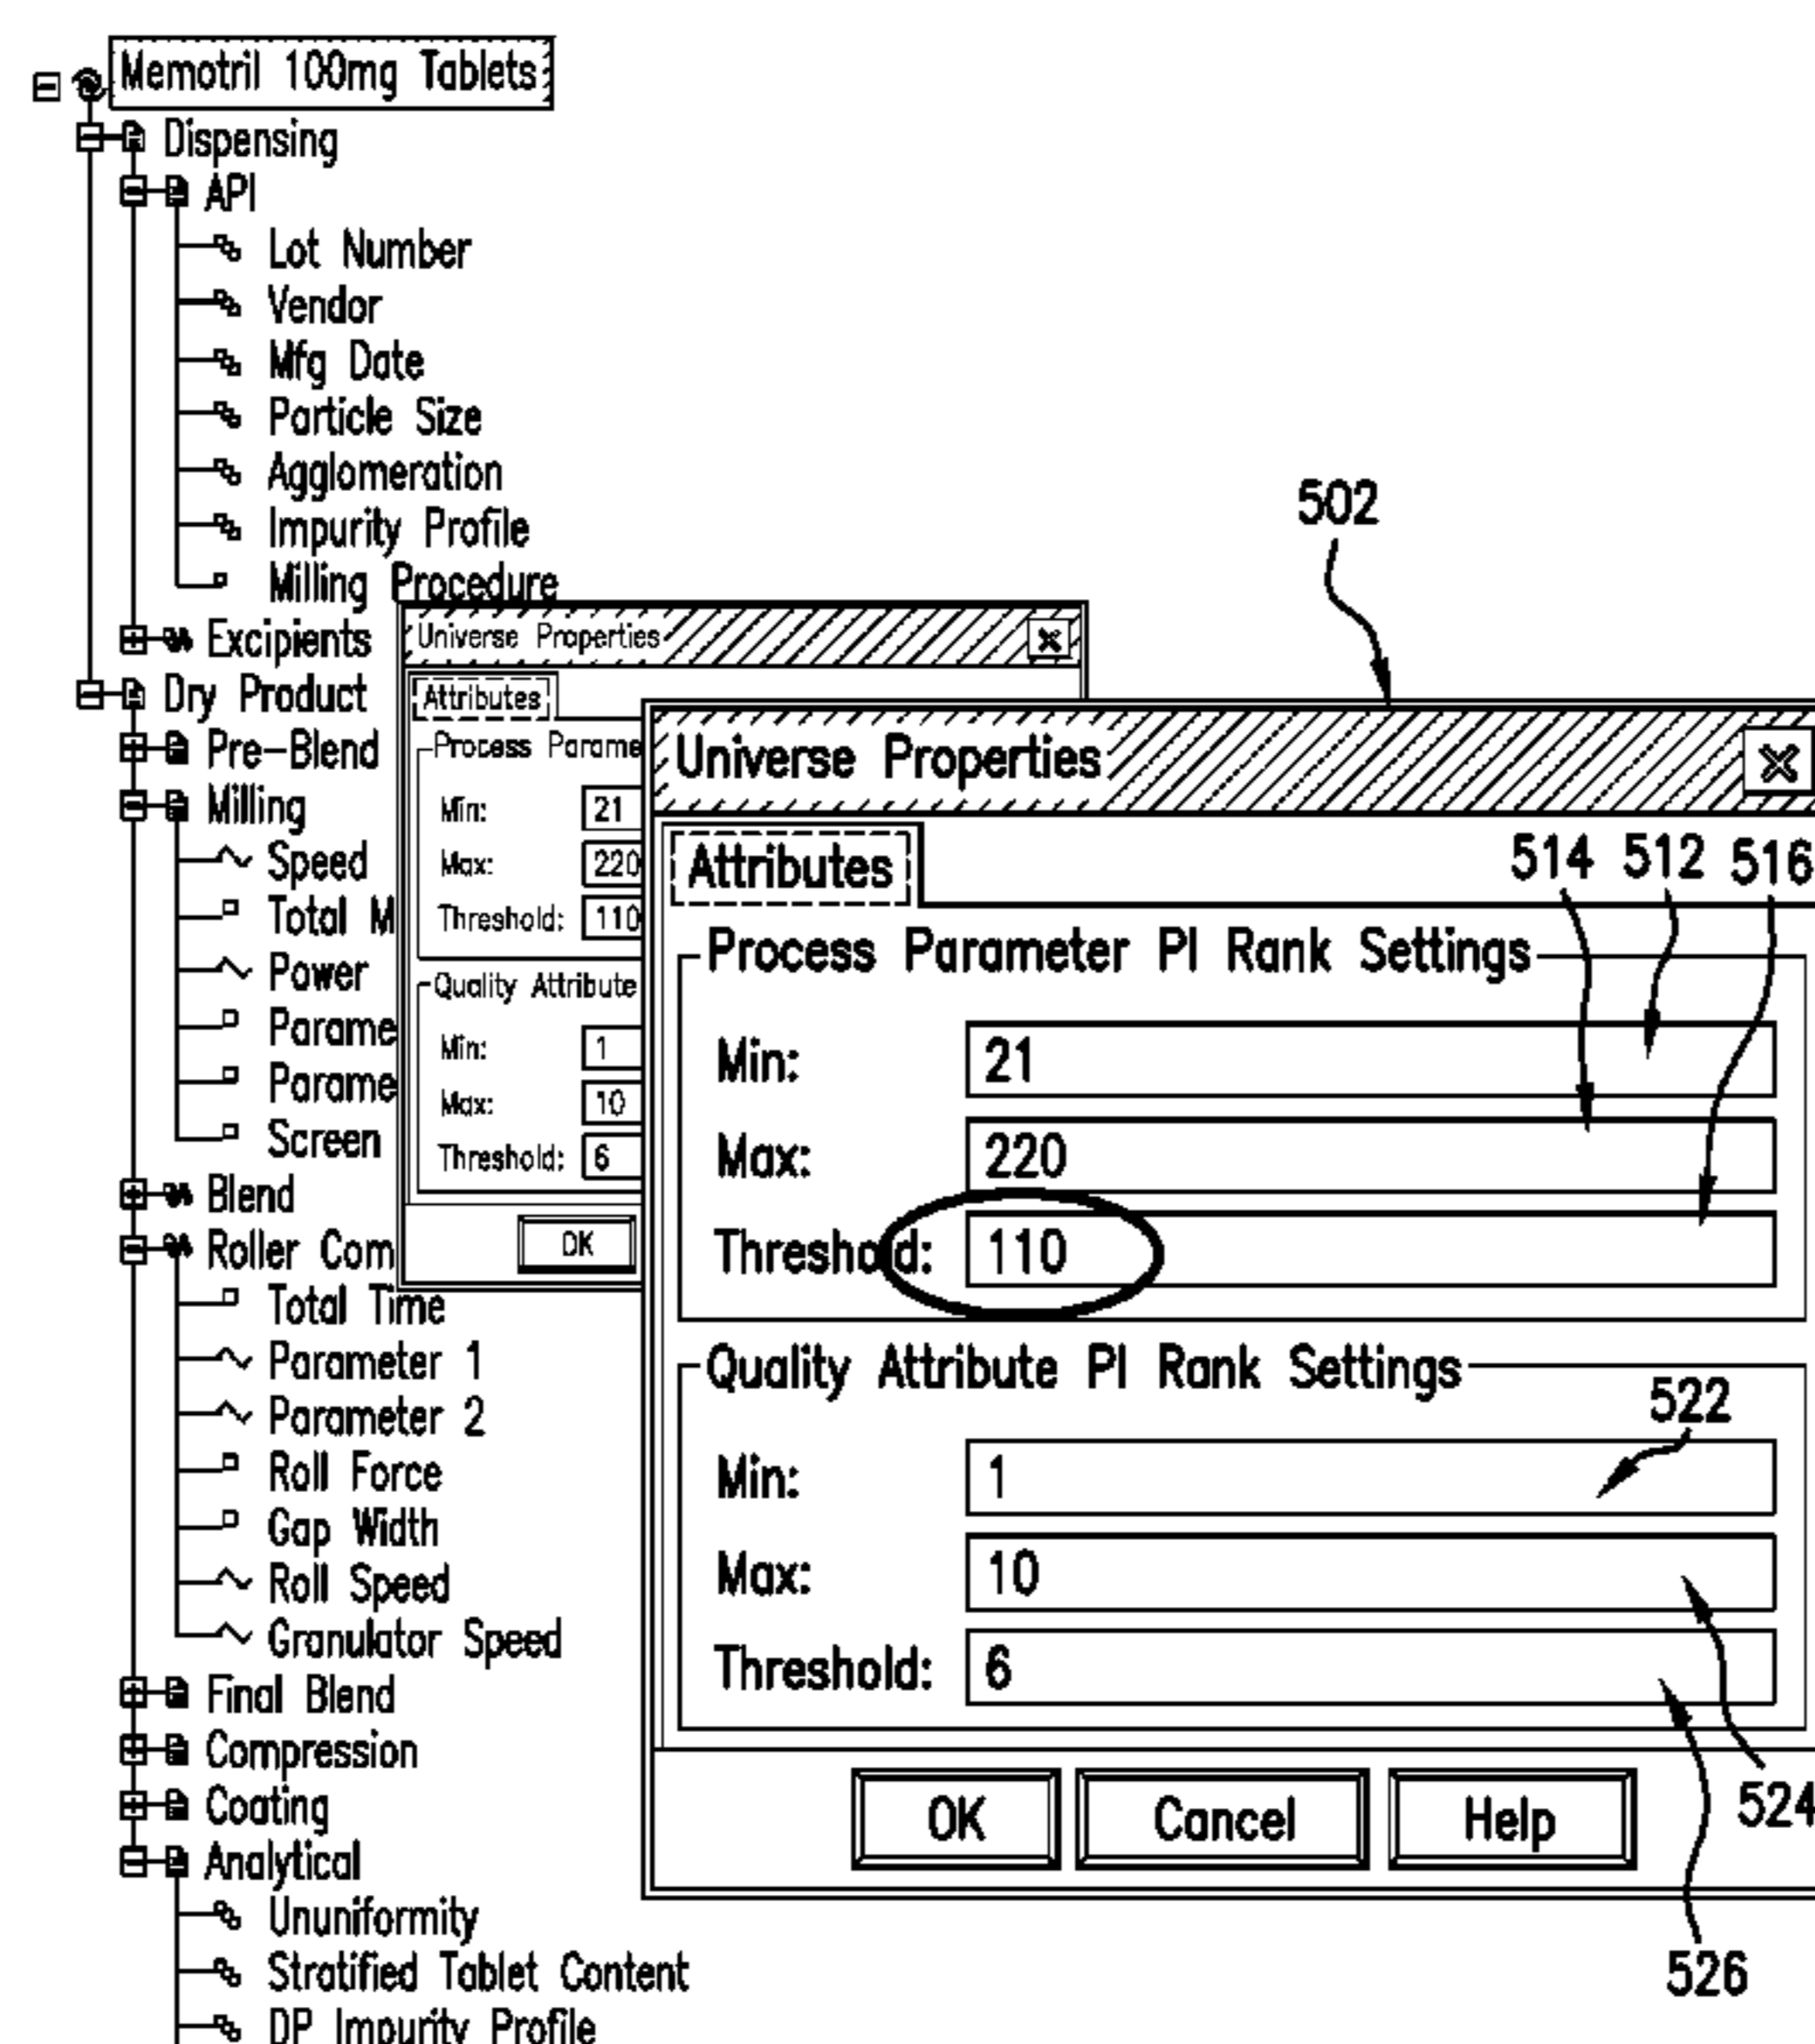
Memotril 100mg Tablets
Dispensing
API
Lot Number
Vendor
Mfg Date
Particle Size
Agglomeration
Impurity Profile
Milling Procedure
Excipients
Dry Product
Pre-Blend
Milling
Speed
Total M
Power
Parame
Parame
Screen
Blend
Roller Com
Total Time
Parameter 1
Parameter 2
Roll Force
Gap Width
Roll Speed
Granulator Speed
Final Blend
Compression
Coating
Analytical
Ununiformity
Stratified Tablet Content
DP Impurity Profile

Universe Properties
Attributes
Process Parame
Min: 21
Max: 220
Threshold: 110
Quality Attribute
Min: 1
Max: 10
Threshold: 6
OK

502

Universe Properties
Attributes
514 512 516
Process Parameter PI Rank Settings
Min: 21
Max: 220
Threshold: 110
Quality Attribute PI Rank Settings
522
Min: 1
Max: 10
Threshold: 6
OK Cancel Help
524
526